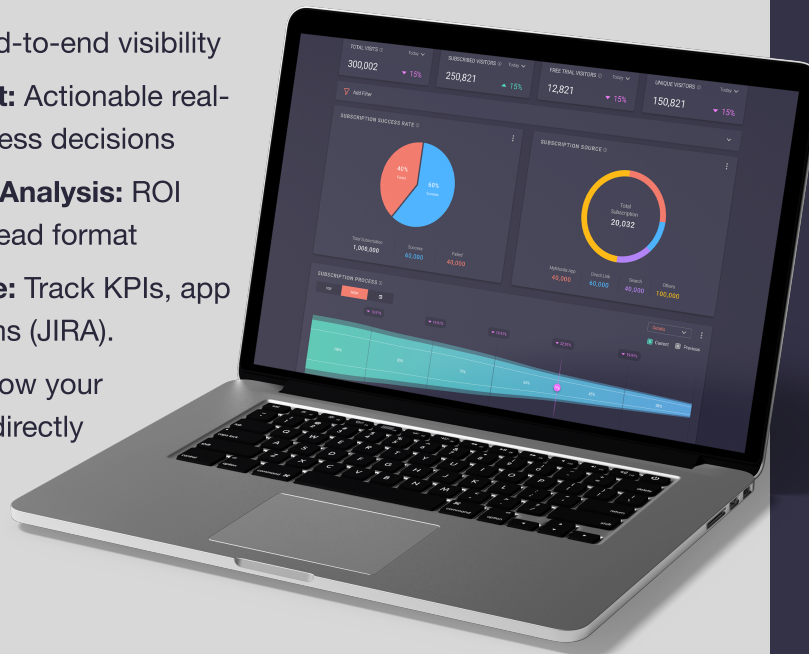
d-to-end visibility

t: Actionable real-
ess decisions

Analysis: ROI
ead format

e: Track KPIs, app
ns (JIRA).

ow your
directly

TOTAL VISITS Today
300,002 ▼ 15%

SUBSCRIBED VISITORS Today
250,821 ▲ 15%

FREE TRIAL VISITORS Today
12,821 ▼ 15%

UNIQUE VISITORS Today
150,821 ▼ 15%

Add Filter

SUBSCRIPTION SUCCESS RATE

40% Failed
60% Success

Total Subscription 1,000,000
Success 60,000
Failed 40,000

SUBSCRIPTION SOURCE

Total Subscription 20,032

Mobile App 40,000
Direct Link 60,000
Search 40,000
Others 100,000

SUBSCRIPTION PROCESS

Current
Previous